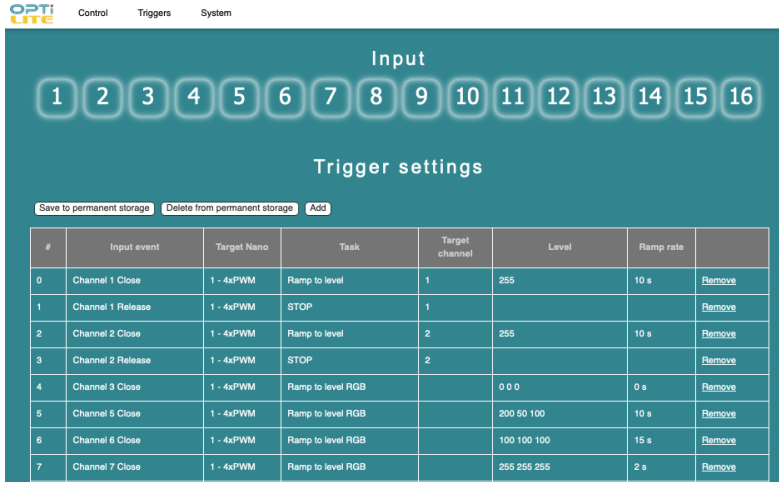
OPTI LITE

Control Triggers System

Input

1 2 3 4 5 6 7 8 9 10 11 12 13 14 15 16

Trigger settings

Save to permanent storage | Delete from permanent storage | Add

| # | Input event | Target Nano | Task | Target channel | Level | Ramp rate | |
|---|---|---|---|---|---|---|---|
| 0 | Channel 1 Close | 1 - 4xPWM | Ramp to level | 1 | 255 | 10 s | Remove |
| 1 | Channel 1 Release | 1 - 4xPWM | STOP | 1 | | | Remove |
| 2 | Channel 2 Close | 1 - 4xPWM | Ramp to level | 2 | 255 | 10 s | Remove |
| 3 | Channel 2 Release | 1 - 4xPWM | STOP | 2 | | | Remove |
| 4 | Channel 3 Close | 1 - 4xPWM | Ramp to level RGB | | 0 0 0 | 0 s | Remove |
| 5 | Channel 5 Close | 1 - 4xPWM | Ramp to level RGB | | 200 50 100 | 10 s | Remove |
| 6 | Channel 6 Close | 1 - 4xPWM | Ramp to level RGB | | 100 100 100 | 15 s | Remove |
| 7 | Channel 7 Close | 1 - 4xPWM | Ramp to level RGB | | 255 255 255 | 2 s | Remove |